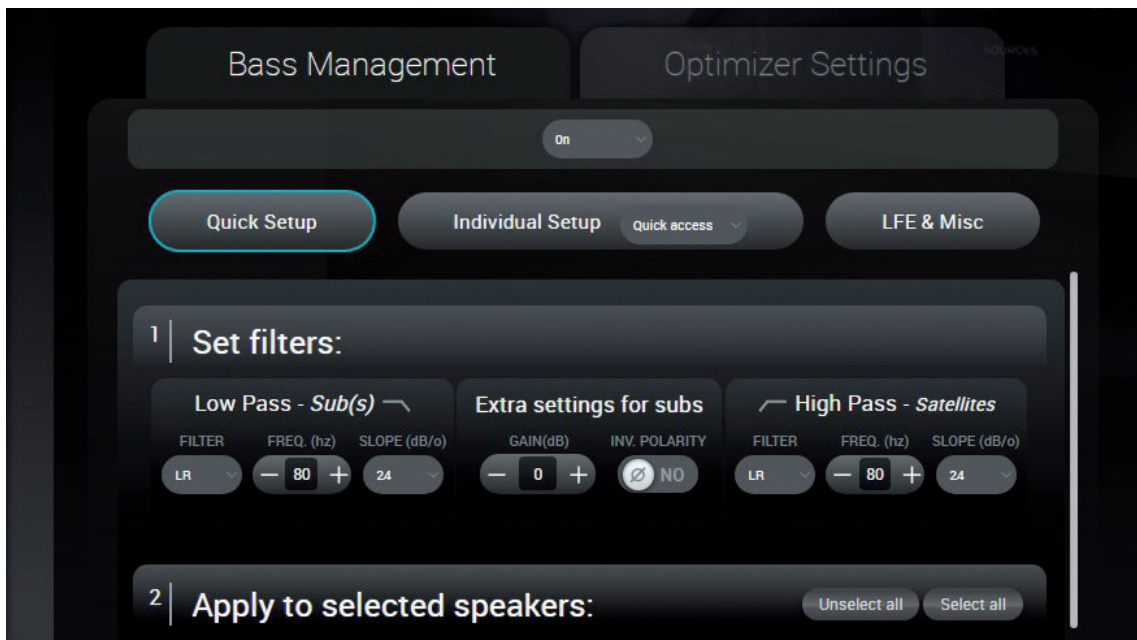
Bass Management

Optimizer Settings

SOURCES

On

Quick Setup

Individual Setup

Quick access

LFE & Misc

1 Set filters:

Low Pass - *Sub(s)*

FILTER

FREQ. (hz)

SLOPE (dB/o)

LR

80

24

Extra settings for subs

GAIN(dB)

INV. POLARITY

0

Ø NO

High Pass - *Satellites*

FILTER

FREQ. (hz)

SLOPE (dB/o)

LR

80

24

2 Apply to selected speakers:

Unselect all

Select all